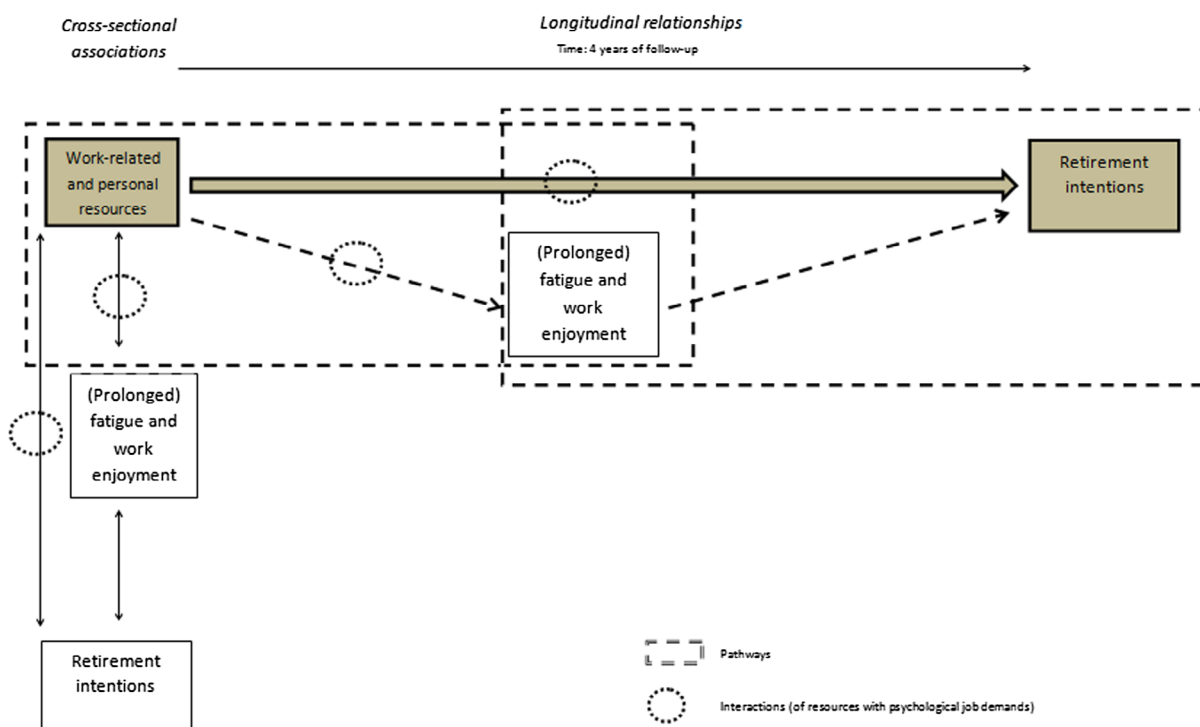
Cross-sectional associations

Longitudinal relationships

Time: 4 years of follow-up

Work-related and personal resources

Retirement intentions

(Prolonged) fatigue and work enjoyment

(Prolonged) fatigue and work enjoyment

Retirement intentions

Pathways

Interactions (of resources with psychological job demands)